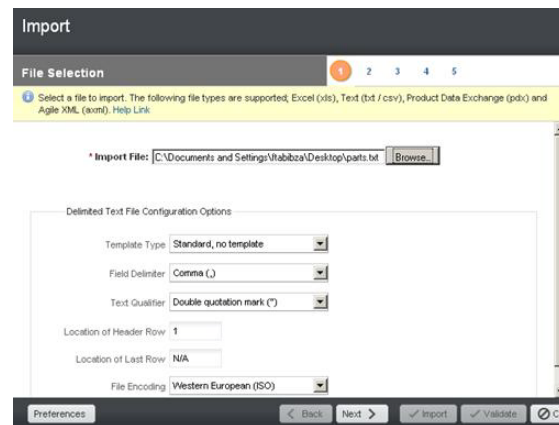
Import

File Selection

1 2 3 4 5

Select a file to import. The following file types are supported; Excel (xls), Text (txt / csv), Product Data Exchange (pdx) and Agile XML (axml). Help Link

* Import File: C:\Documents and Settings\ltabibza\Desktop\parts.txt Browse...

Delimited Text File Configuration Options

Template Type Standard, no template

Field Delimiter Comma (,)

Text Qualifier Double quotation mark (")

Location of Header Row 1

Location of Last Row N/A

File Encoding Western European (ISO)

Preferences

< Back Next > Import Validate C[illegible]